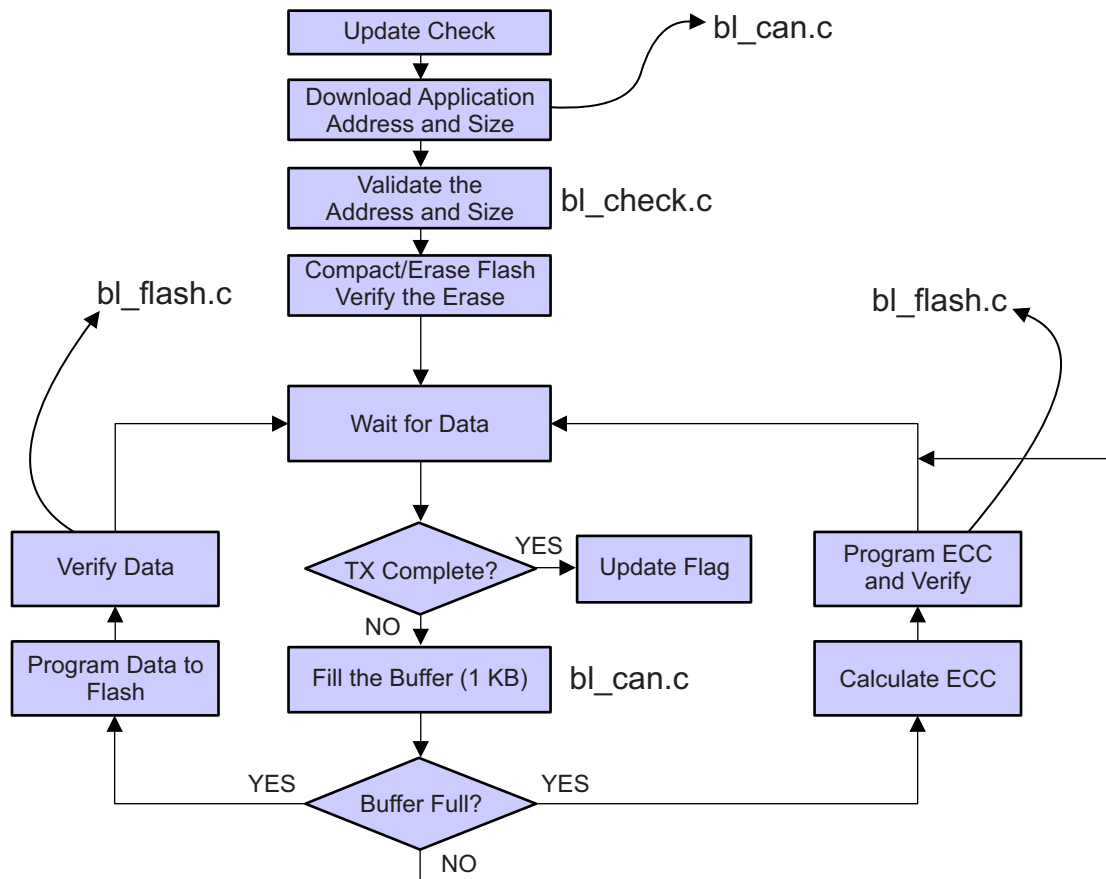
Update Check

bl_can.c

Download Application Address and Size

Validate the Address and Size

bl_check.c

Compact/Erase Flash Verify the Erase

bl_flash.c

bl_flash.c

Wait for Data

Verify Data

TX Complete?

YES

Update Flag

Program ECC and Verify

NO

Program Data to Flash

Fill the Buffer (1 KB)

bl_can.c

Calculate ECC

YES

Buffer Full?

YES

NO